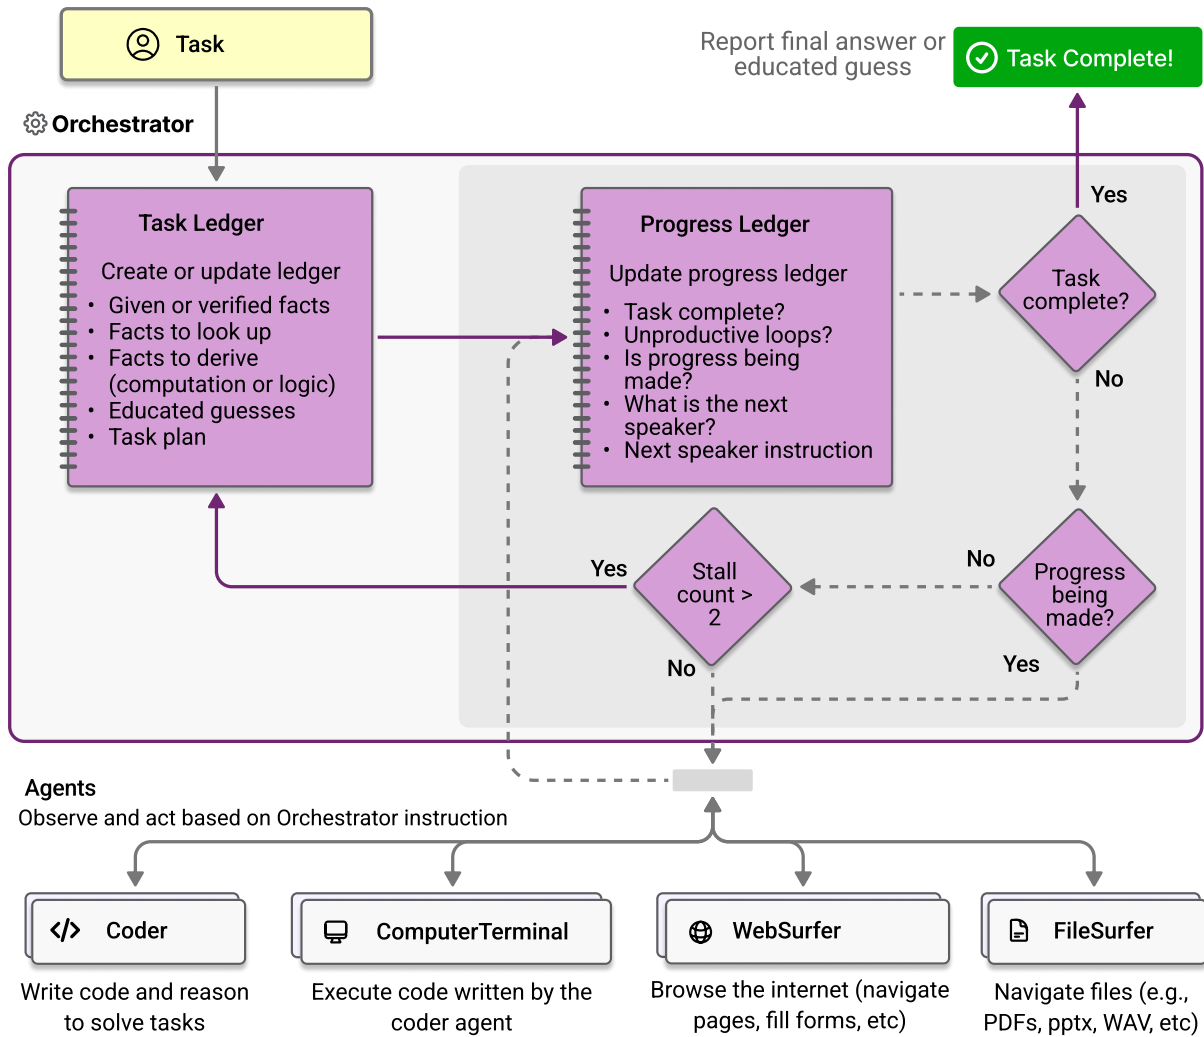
Task

Report final answer or educated guess

Task Complete!

Orchestrator

Task Ledger

Create or update ledger

- Given or verified facts
- Facts to look up
- Facts to derive (computation or logic)
- Educated guesses
- Task plan

Progress Ledger

Update progress ledger

- Task complete?
- Unproductive loops?
- Is progress being made?
- What is the next speaker?
- Next speaker instruction

Yes

Task complete?

No

No

Progress being made?

Yes

Yes

Stall count > 2

No

Agents

Observe and act based on Orchestrator instruction

Coder

Write code and reason to solve tasks

ComputerTerminal

Execute code written by the coder agent

WebSurfer

Browse the internet (navigate pages, fill forms, etc)

FileSurfer

Navigate files (e.g., PDFs, pptx, WAV, etc)